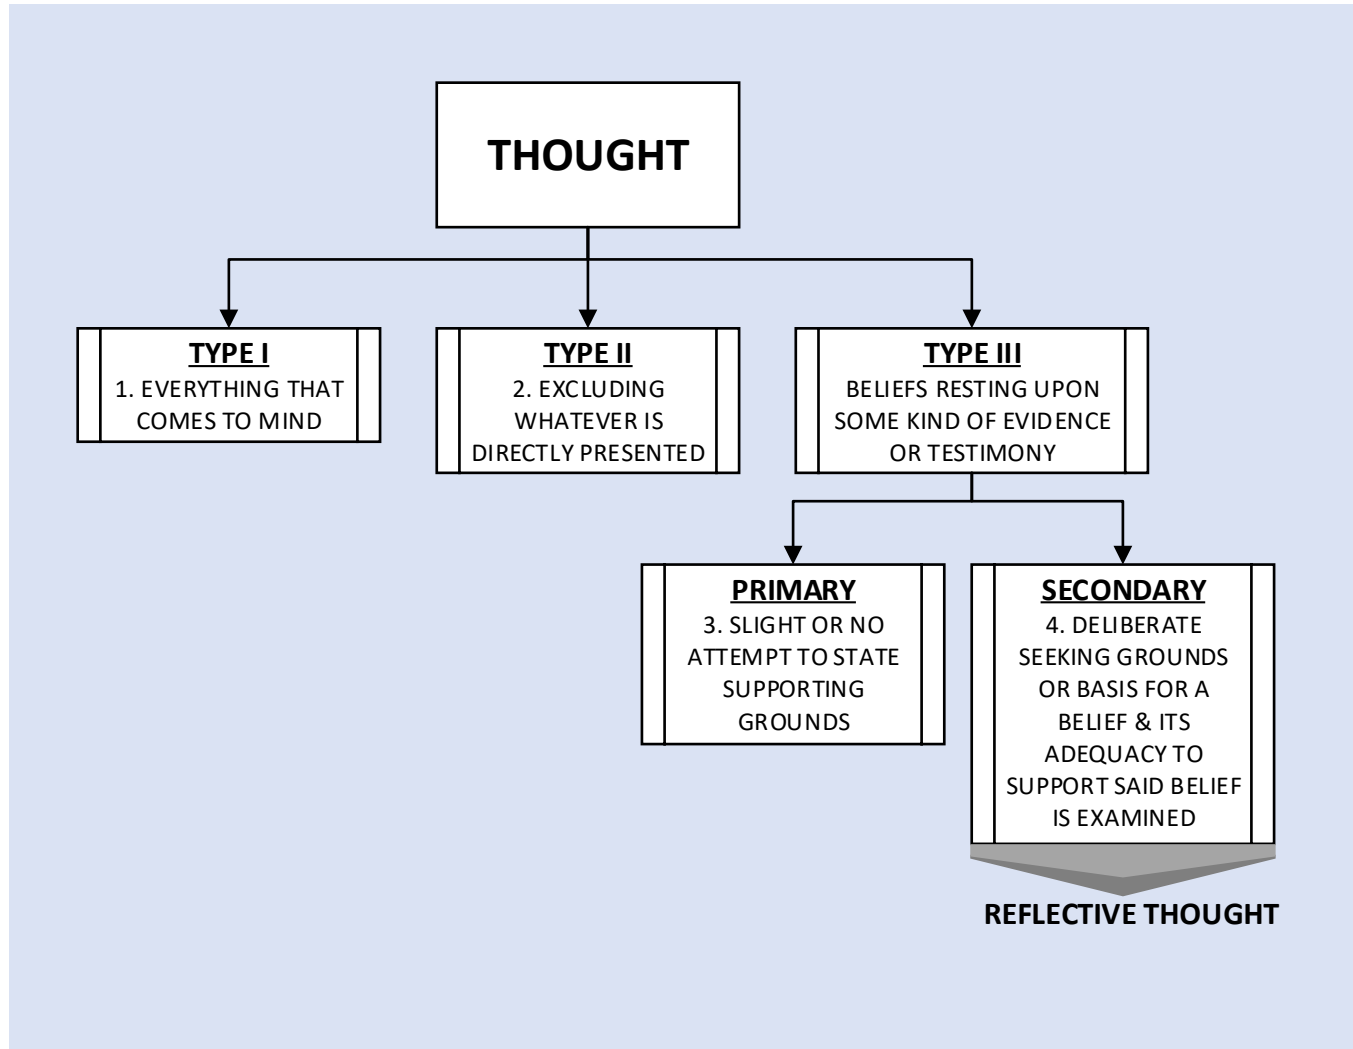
THOUGHT

TYPE I
1. EVERYTHING THAT COMES TO MIND

TYPE II
2. EXCLUDING WHATEVER IS DIRECTLY PRESENTED

TYPE III
BELIEFS RESTING UPON SOME KIND OF EVIDENCE OR TESTIMONY

PRIMARY
3. SLIGHT OR NO ATTEMPT TO STATE SUPPORTING GROUNDS

SECONDARY
4. DELIBERATE SEEKING GROUNDS OR BASIS FOR A BELIEF & ITS ADEQUACY TO SUPPORT SAID BELIEF IS EXAMINED

REFLECTIVE THOUGHT